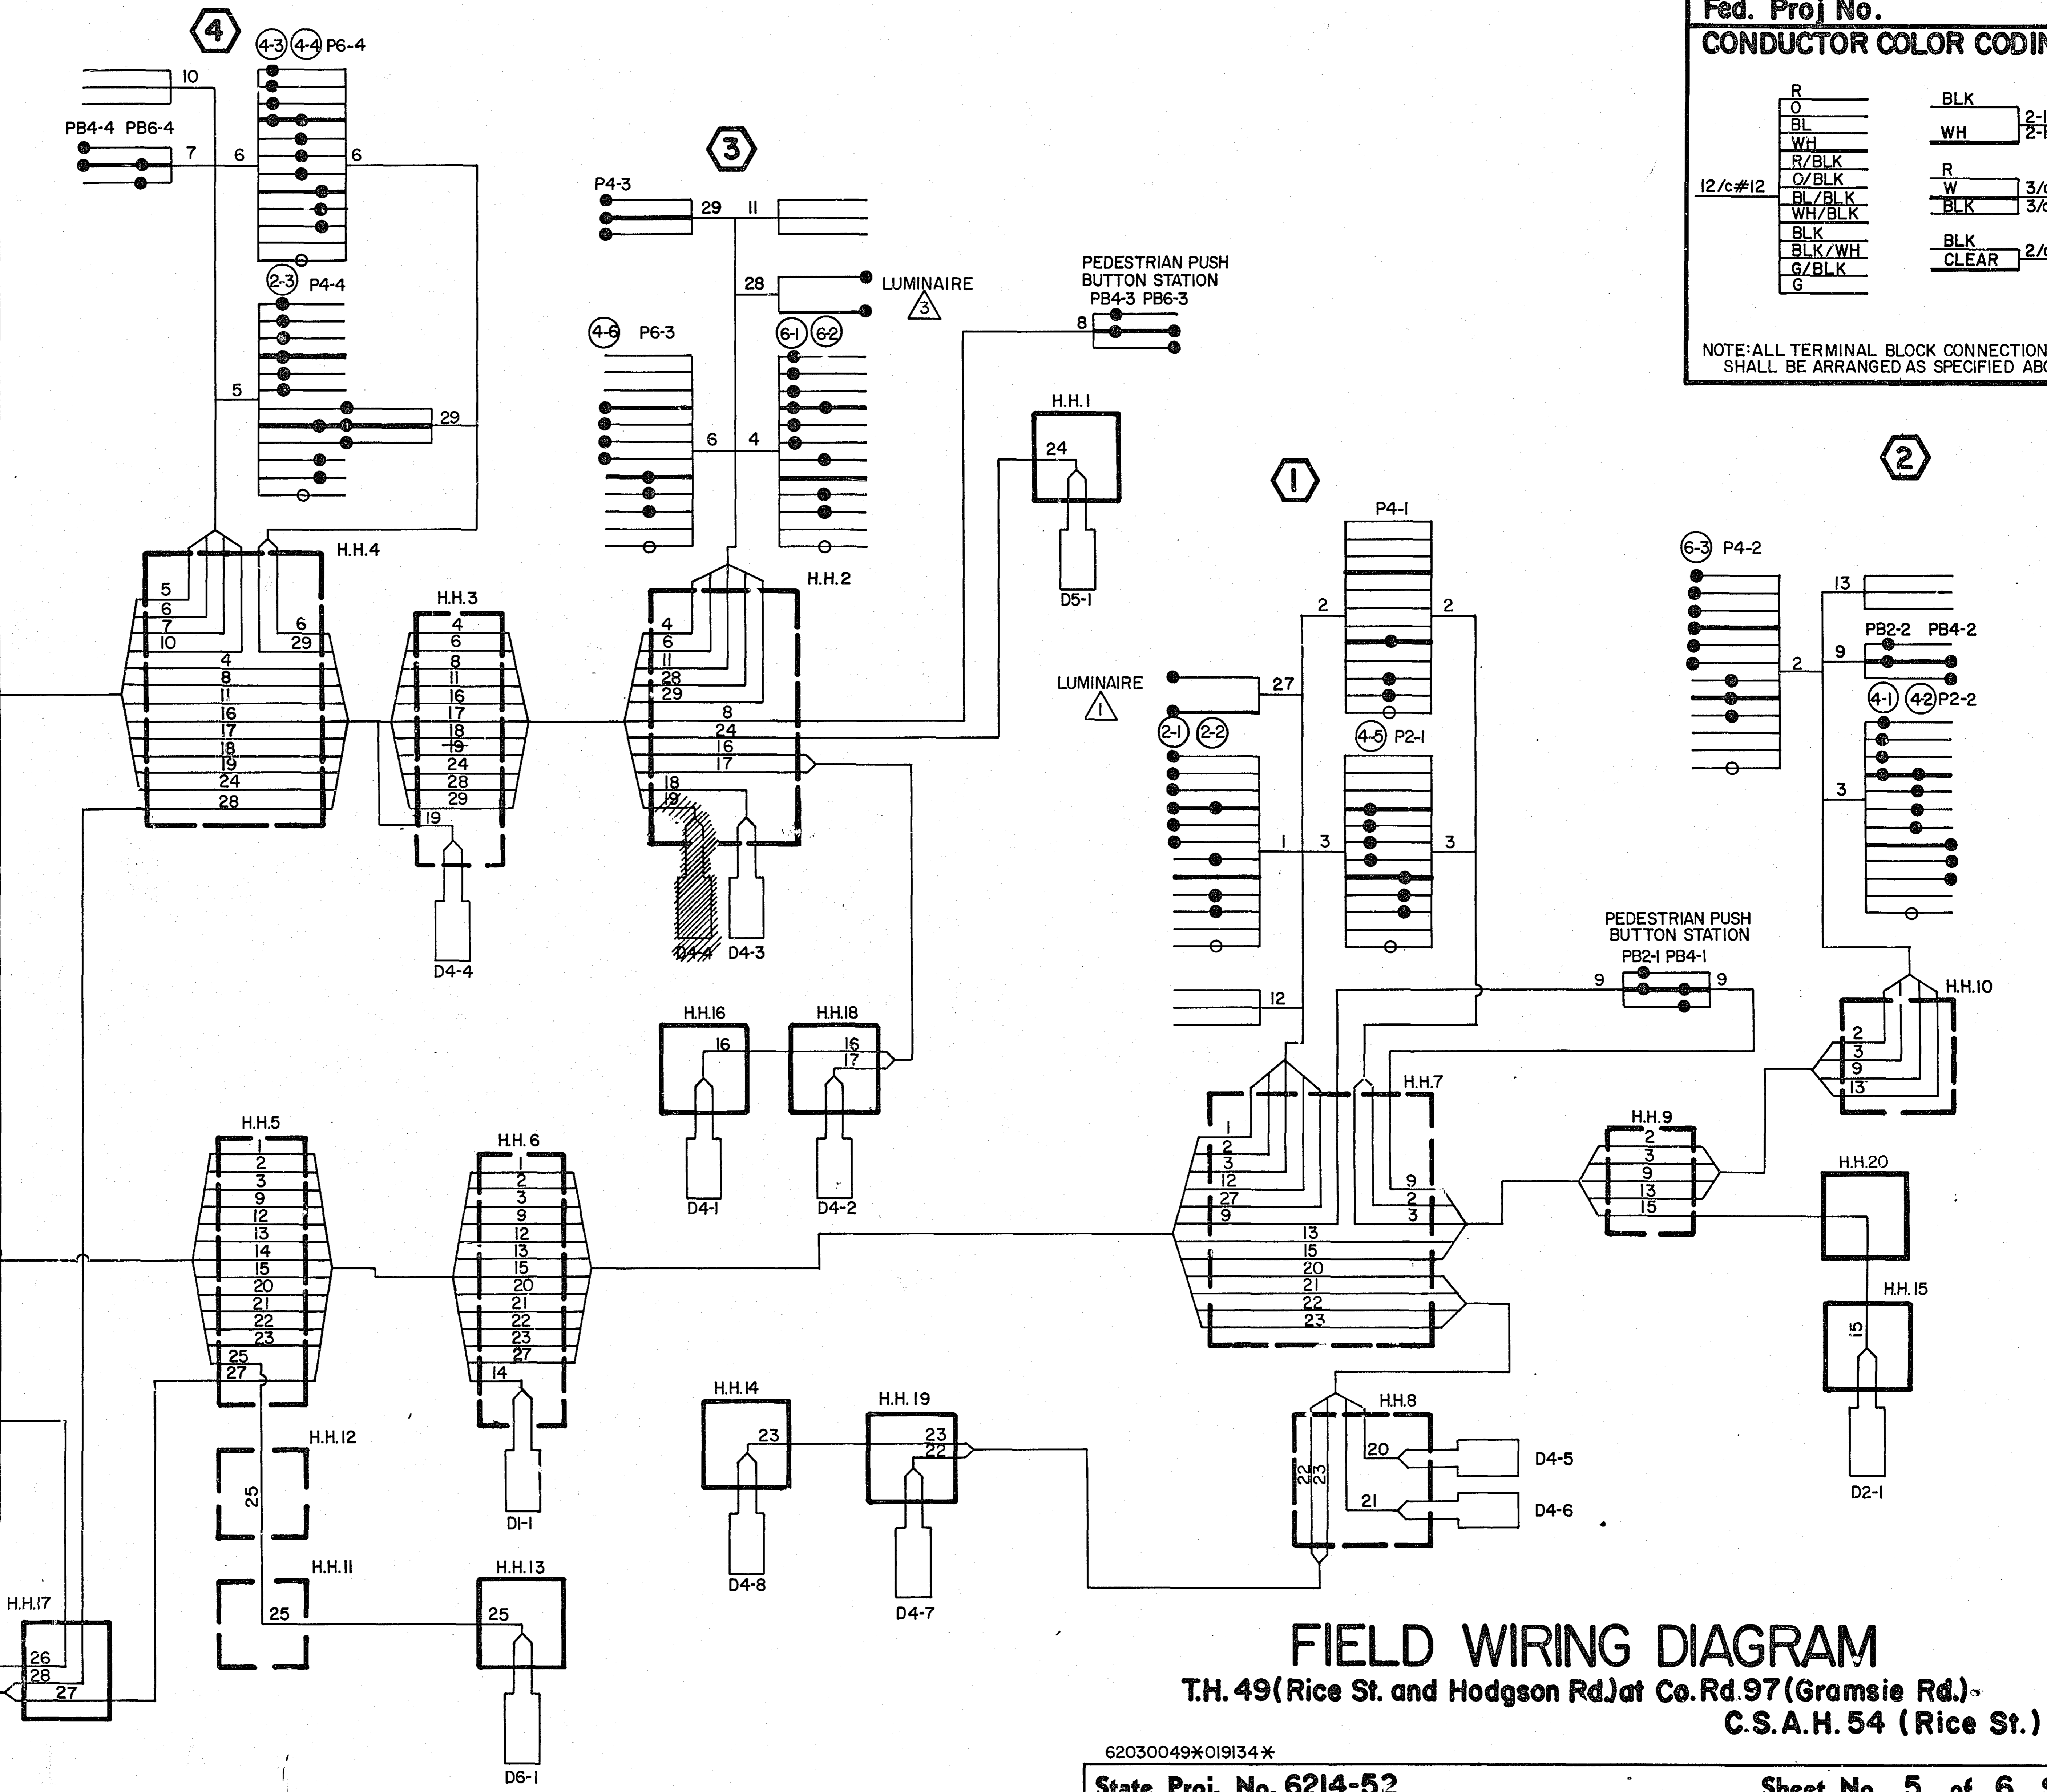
Fed. Proj No.
CONDUCTOR COLOR CODIN

12/c#12
R
O
BL
WH
R/BLK
O/BLK
BL/BLK
WH/BLK
BLK
BLK/WH
G/BLK
G

BLK
WH
2-
2-

R
W
BLK
3/
3/

BLK
CLEAR
2/

NOTE: ALL TERMINAL BLOCK CONNECTION SHALL BE ARRANGED AS SPECIFIED AB

4
4-3 4-4 P6-4
10
PB4-4 PB6-4
7 6 6
2-3 P4-4
5
29

3
P4-3
29 11
28
LUMINAIRE 3
4-6 P6-3
6-1 6-2
6 4

PEDESTRIAN PUSH BUTTON STATION
PB4-3 PB6-3
8

H.H.1
24
D5-1

H.H.4
5
6
7
10
6
29
4
8
11
16
17
18
19
24
28

H.H.3
4
6
8
11
16
17
18
19
24
28
29
19
D4-4

H.H.2
4
6
11
28
29
8
24
16
17
18
19
D4-4 D4-3

1
P4-1
2 2
LUMINAIRE 1
27
2-1 2-2
4-5 P2-1
1 3 3
12

2
6-3 P4-2
13
PB2-2 PB4-2
2 9
4-1 4-2 P2-2
3

PEDESTRIAN PUSH BUTTON STATION
PB2-1 PB4-1
9 9

H.H.10
2
3
9
13

H.H.16
16
D4-1
H.H.18
16
17
D4-2

H.H.7
1
2
3
12
27
9
9
2
3
13
15
20
21
22
23

H.H.9
2
3
9
13
15

H.H.20
H.H.15
15
D2-1

H.H.5
1
2
3
9
12
13
14
15
20
21
22
23
25
27

H.H.6
1
2
3
9
12
13
15
20
21
22
23
27
14
D1-1

H.H.12
25
H.H.11
25
H.H.13
25
D6-1

H.H.17
26
28
27

H.H.14
23
D4-8
H.H.19
23
22
D4-7

H.H.8
22
23
20
21
D4-5
D4-6

FIELD WIRING DIAGRAM
T.H. 49 (Rice St. and Hodgson Rd.) at Co. Rd. 97 (Gramsie Rd.)
C.S.A.H. 54 (Rice St.)

62030049✱019134✱
State Proj. No. 6214-52
Sheet No. 5 of 6